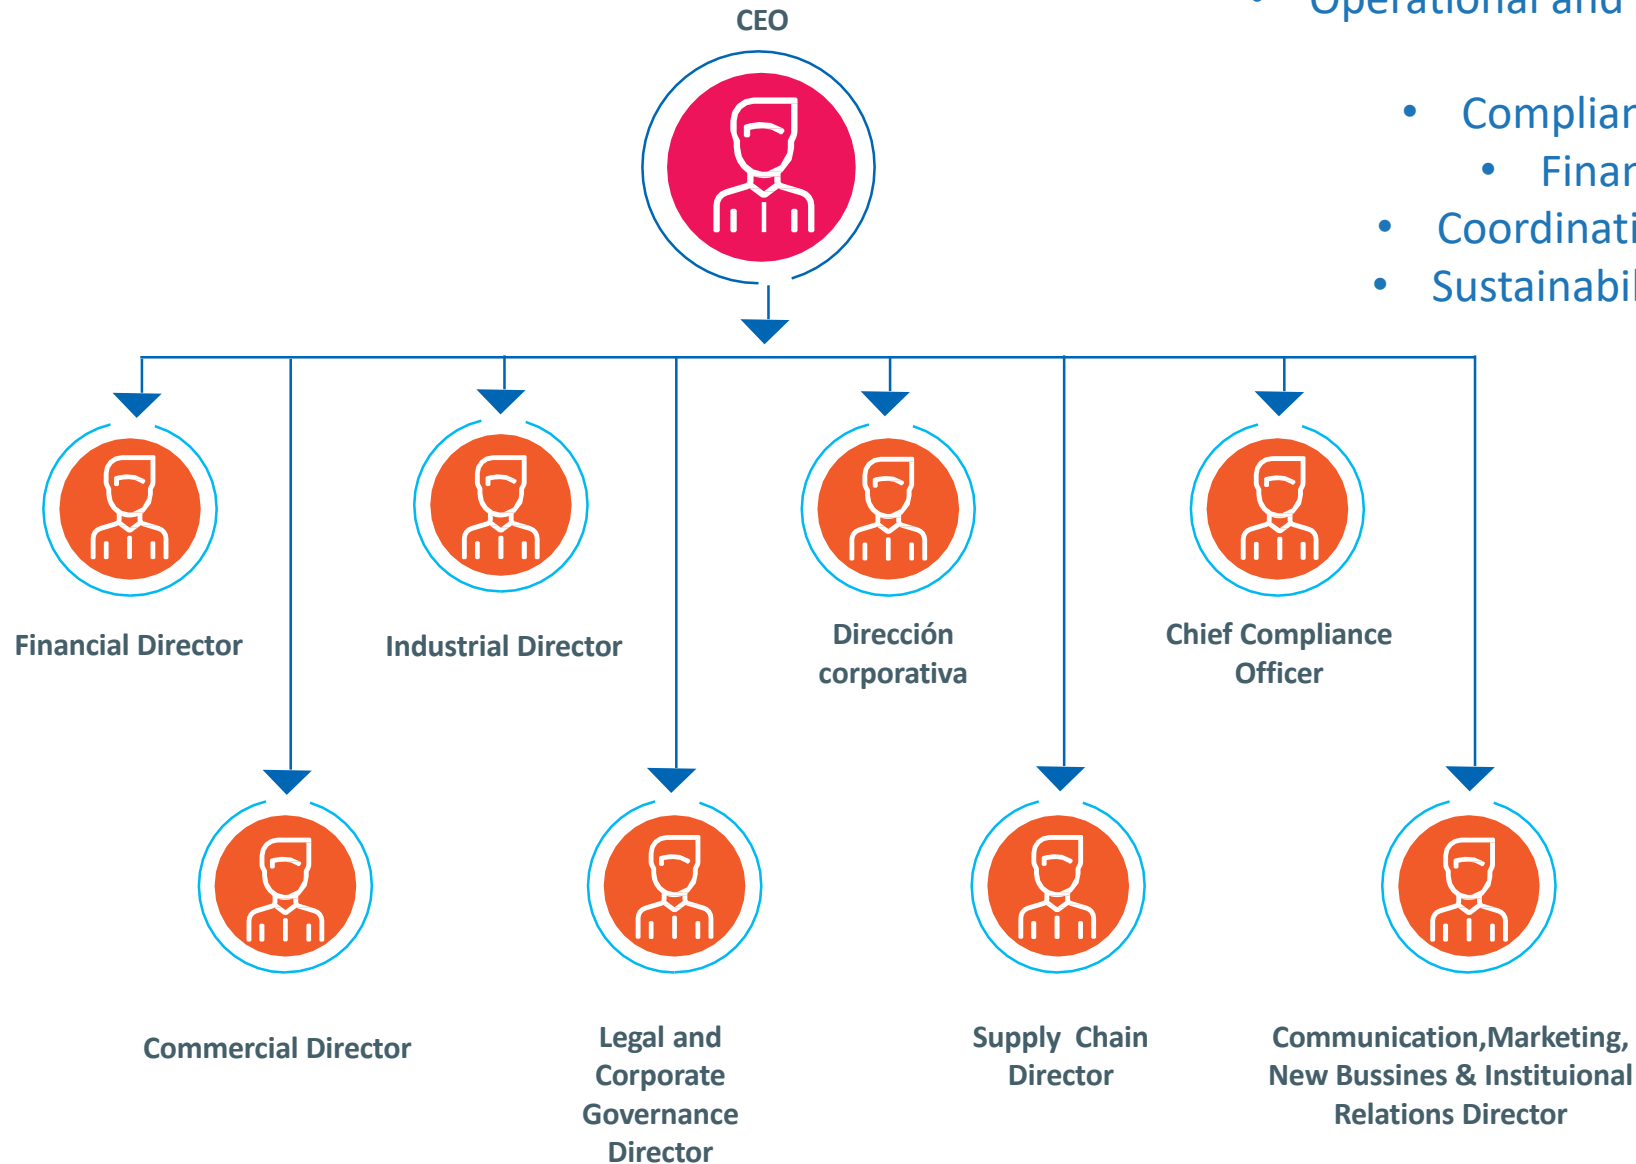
CEO

• Operational and

• Compliar
• Finar
• Coordinati
• Sustainabil

Financial Director

Industrial Director

Dirección corporativa

Chief Compliance Officer

Commercial Director

Legal and Corporate Governance Director

Supply Chain Director

Communication,Marketing, New Bussines & Instituional Relations Director